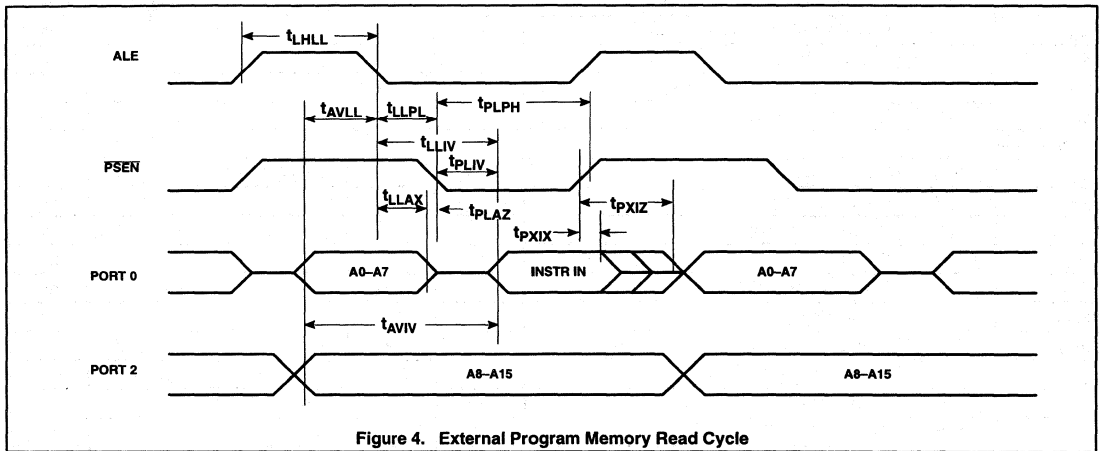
$t_{LHLL}$

ALE

$t_{AVLL}$

$t_{LLPL}$

$t_{PLPH}$

$t_{LLIV}$

$\overline{PSEN}$

$t_{PLIV}$

$t_{LLAX}$

$t_{PLAZ}$

$t_{PXIZ}$

$t_{PXIX}$

PORT 0

A0–A7

INSTR IN

A0–A7

$t_{AVIV}$

PORT 2

A8–A15

A8–A15

Figure 4. External Program Memory Read Cycle